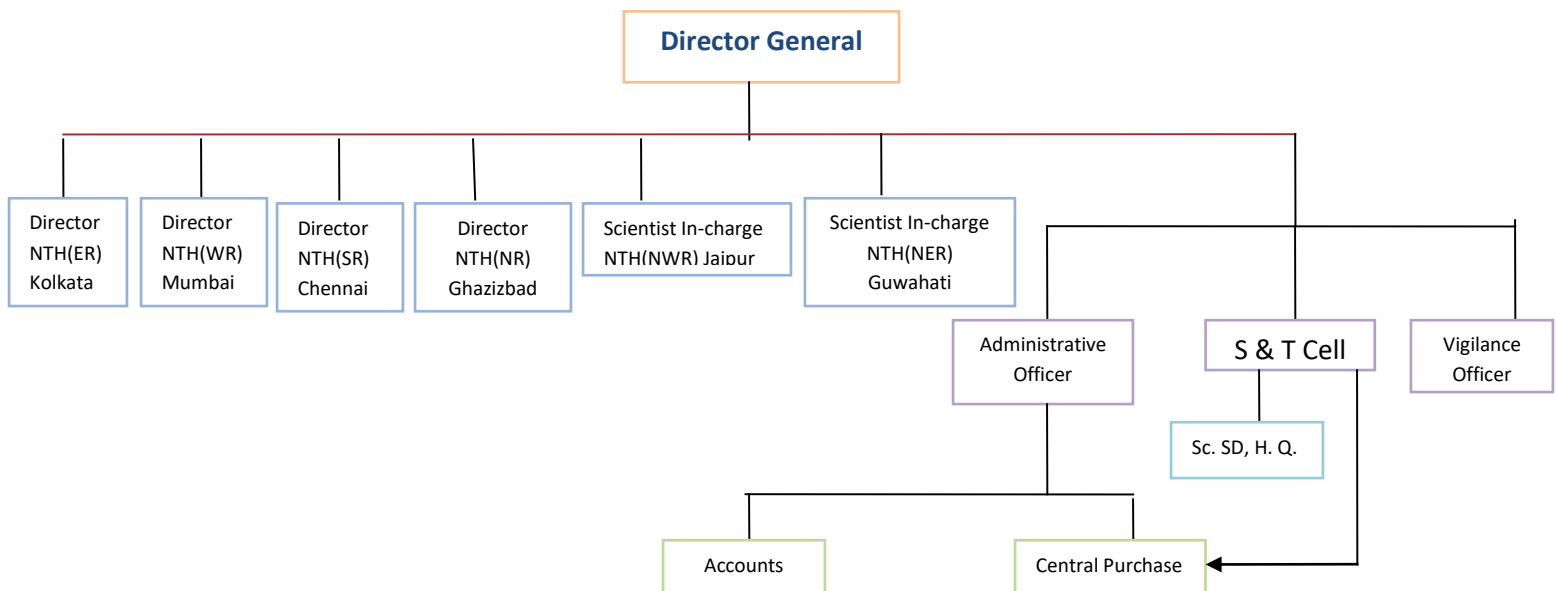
Director General

Director NTH(ER) Kolkata

Director NTH(WR) Mumbai

Director NTH(SR) Chennai

Director NTH(NR) Ghazizbad

Scientist In-charge NTH(NWR) Jaipur

Scientist In-charge NTH(NER) Guwahati

Administrative Officer

S & T Cell

Vigilance Officer

Sc. SD, H. Q.

Accounts

Central Purchase